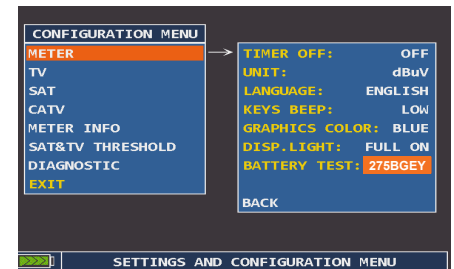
CONFIGURATION MENU
METER
TV
SAT
CATV
METER INFO
SAT&TV THRESHOLD
DIAGNOSTIC
EXIT

| | |
|---|---|
| TIMER OFF: | OFF |
| UNIT: | dBuV |
| LANGUAGE: | ENGLISH |
| KEYS BEEP: | LOW |
| GRAPHICS COLOR: | BLUE |
| DISP.LIGHT: | FULL ON |
| BATTERY TEST: | 275BGEY |

BACK

SETTINGS AND CONFIGURATION MENU